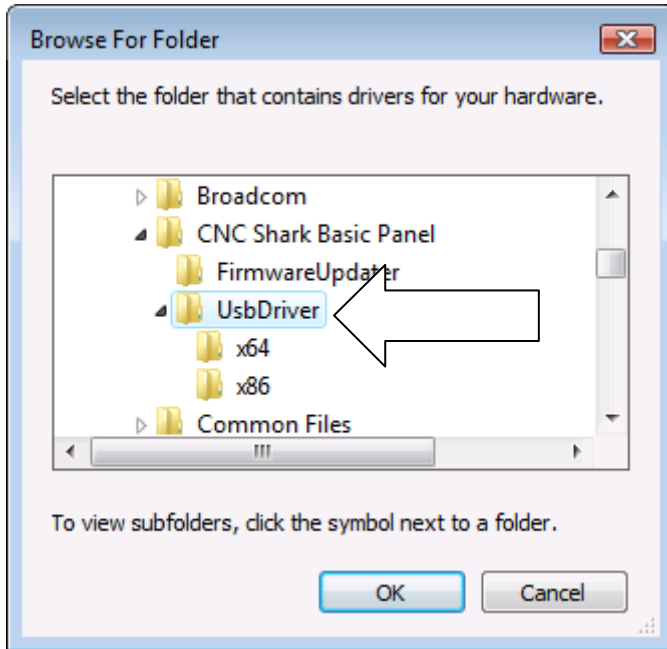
Browse For Folder

Select the folder that contains drivers for your hardware.

Broadcom
CNC Shark Basic Panel
FirmwareUpdater
UsbDriver
x64
x86
Common Files

To view subfolders, click the symbol next to a folder.

OK
Cancel